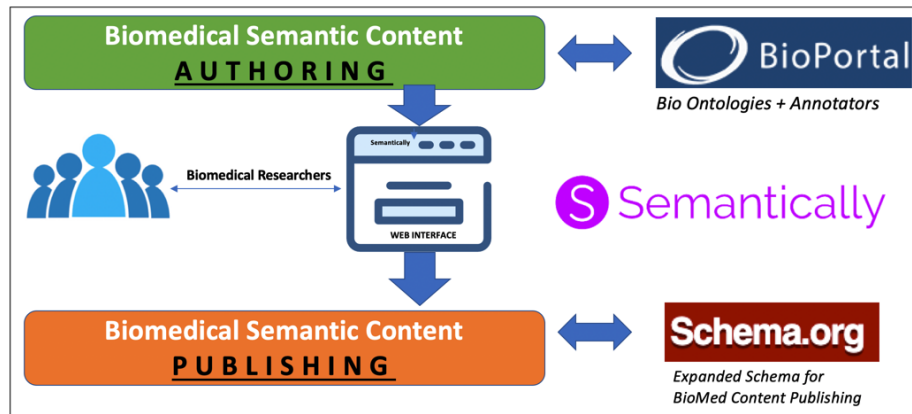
Biomedical Semantic Content
AUTHORING

BioPortal

Bio Ontologies + Annotators

Biomedical Researchers

Semantically

WEB INTERFACE

S Semantically

Biomedical Semantic Content
PUBLISHING

Schema.org

Expanded Schema for BioMed Content Publishing